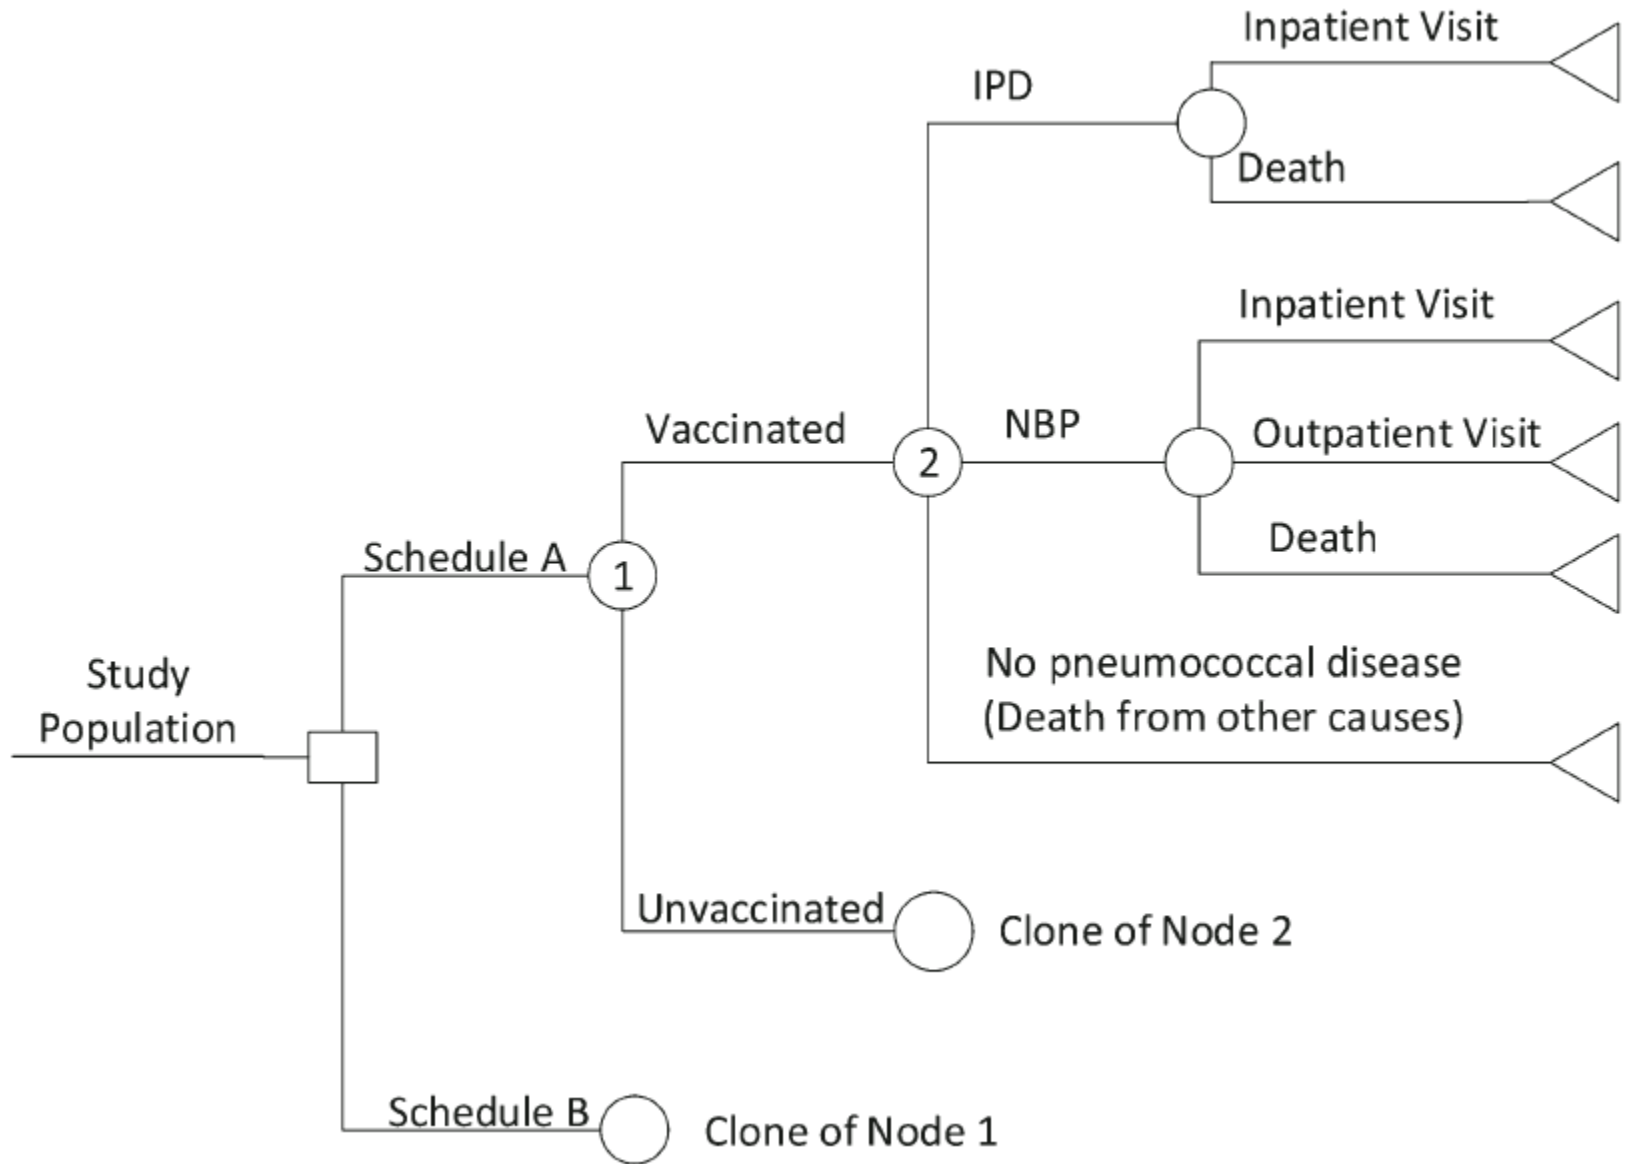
Study Population

Schedule A

1

Vaccinated

2

IPD

Inpatient Visit

Death

NBP

Inpatient Visit

Outpatient Visit

Death

No pneumococcal disease (Death from other causes)

Unvaccinated

Clone of Node 2

Schedule B

Clone of Node 1